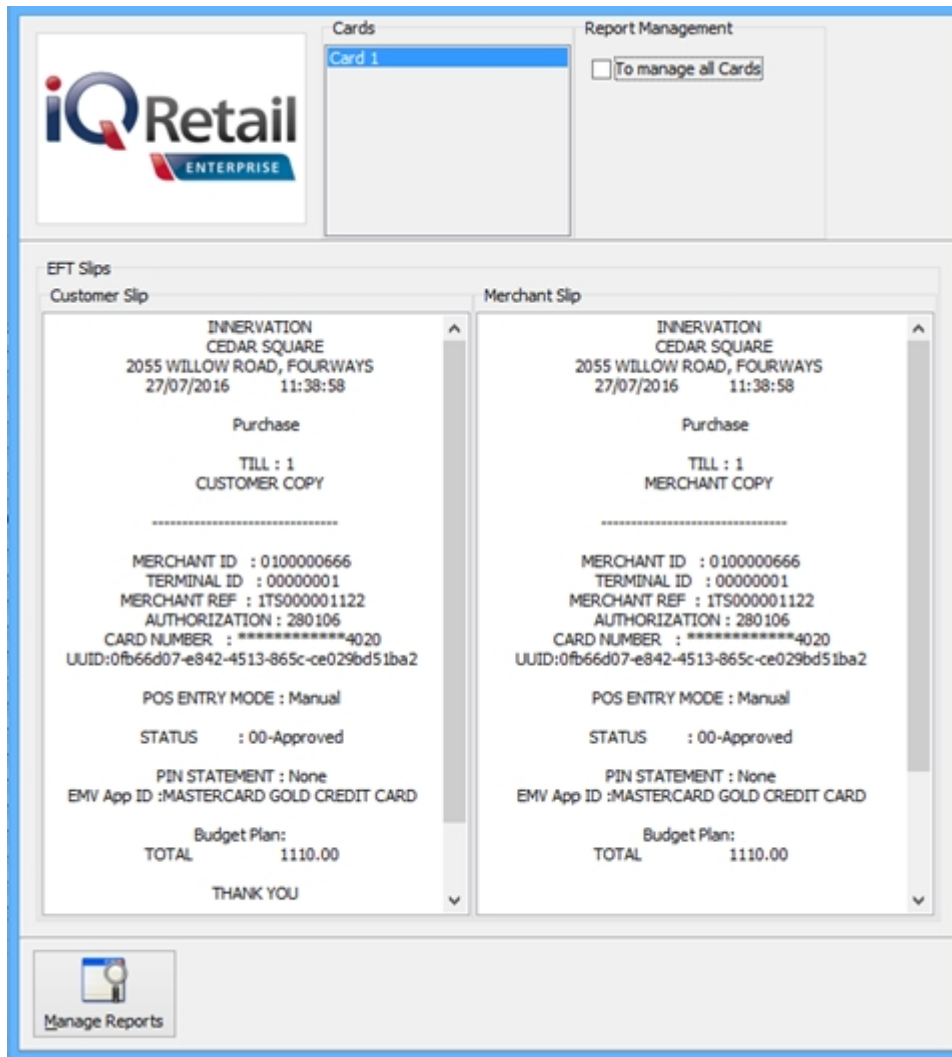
iQRetail
ENTERPRISE

Cards
Card 1

Report Management
To manage all Cards

EFT Slips

Customer Slip

INNERVATION
CEDAR SQUARE
2055 WILLOW ROAD, FOURWAYS
27/07/2016 11:38:58

Purchase

TILL : 1
CUSTOMER COPY

--------------------------------

MERCHANT ID : 0100000666
TERMINAL ID : 00000001
MERCHANT REF : 1TS000001122
AUTHORIZATION : 280106
CARD NUMBER : ************4020
UUID:0fb66d07-e842-4513-865c-ce029bd51ba2

POS ENTRY MODE : Manual

STATUS : 00-Approved

PIN STATEMENT : None
EMV App ID :MASTERCARD GOLD CREDIT CARD

Budget Plan:
TOTAL 1110.00

THANK YOU

Merchant Slip

INNERVATION
CEDAR SQUARE
2055 WILLOW ROAD, FOURWAYS
27/07/2016 11:38:58

Purchase

TILL : 1
MERCHANT COPY

--------------------------------

MERCHANT ID : 0100000666
TERMINAL ID : 00000001
MERCHANT REF : 1TS000001122
AUTHORIZATION : 280106
CARD NUMBER : ************4020
UUID:0fb66d07-e842-4513-865c-ce029bd51ba2

POS ENTRY MODE : Manual

STATUS : 00-Approved

PIN STATEMENT : None
EMV App ID :MASTERCARD GOLD CREDIT CARD

Budget Plan:
TOTAL 1110.00

Manage Reports